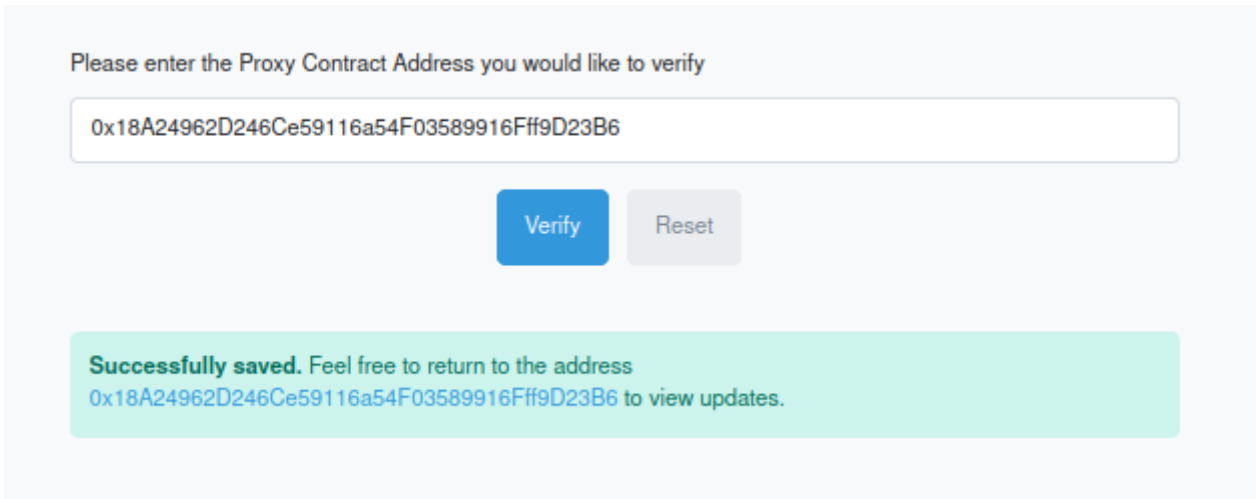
Please enter the Proxy Contract Address you would like to verify

0x18A24962D246Ce59116a54F03589916Fff9D23B6

Verify

Reset

Successfully saved. Feel free to return to the address 0x18A24962D246Ce59116a54F03589916Fff9D23B6 to view updates.